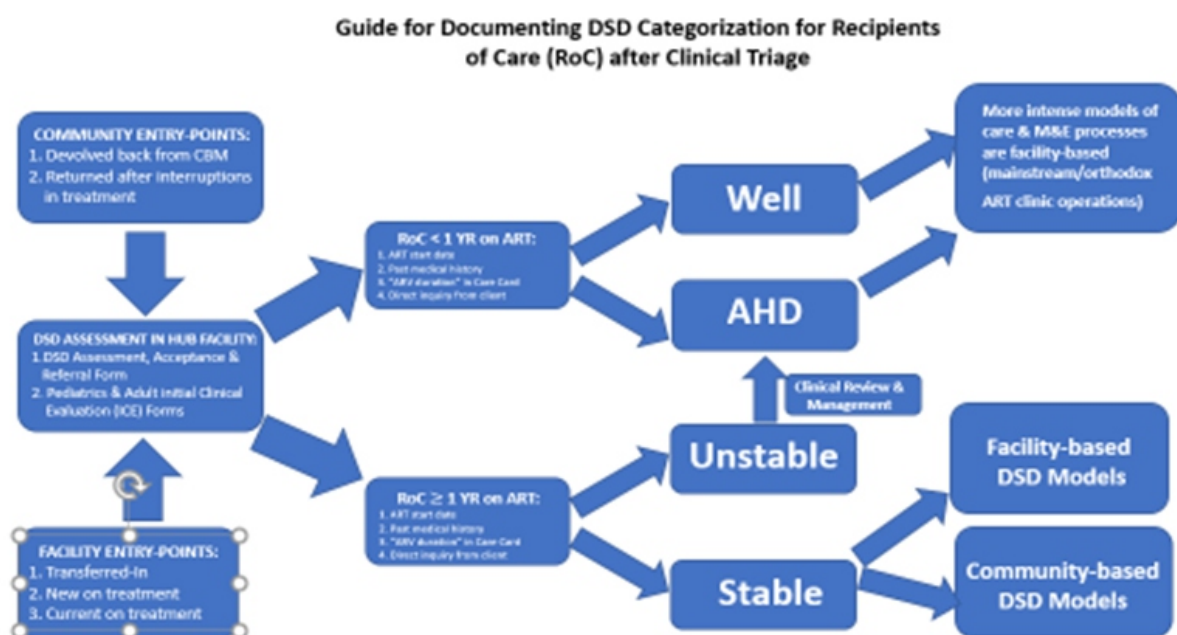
Guide for Documenting DSD Categorization for Recipients of Care (RoC) after Clinical Triage

COMMUNITY ENTRY-POINTS:
1. Devolved back from CBM
2. Returned after interruptions in treatment

DSD ASSESSMENT IN HUB FACILITY:
1. DSD Assessment, Acceptance & Referral Form
2. Pediatrics & Adult Initial Clinical Evaluation (ICE) Forms

FACILITY ENTRY-POINTS:
1. Transferred-In
2. New on treatment
3. Current on treatment

RoC < 1 YR on ART:
1. ART start date
2. Past medical history
3. "ARV duration" in Care Card
4. Direct inquiry from client

RoC ≥ 1 YR on ART:
1. ART start date
2. Past medical history
3. "ARV duration" in Care Card
4. Direct inquiry from client

Well

AHD

Clinical Review & Management

Unstable

Stable

More intense models of care & M&E processes are facility-based (mainstream/orthodox ART clinic operations)

Facility-based DSD Models

Community-based DSD Models